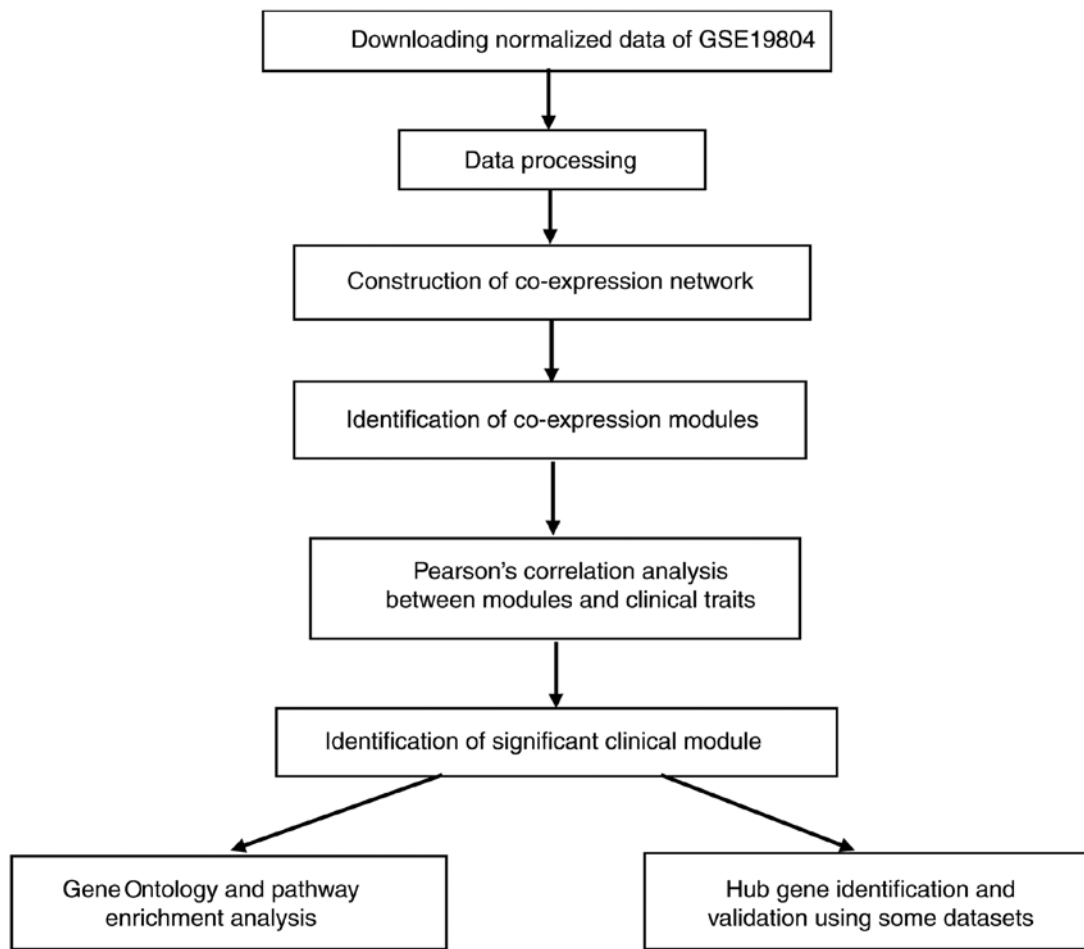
Downloading normalized data of GSE19804

Data processing

Construction of co-expression network

Identification of co-expression modules

Pearson's correlation analysis between modules and clinical traits

Identification of significant clinical module

Gene Ontology and pathway enrichment analysis

Hub gene identification and validation using some datasets